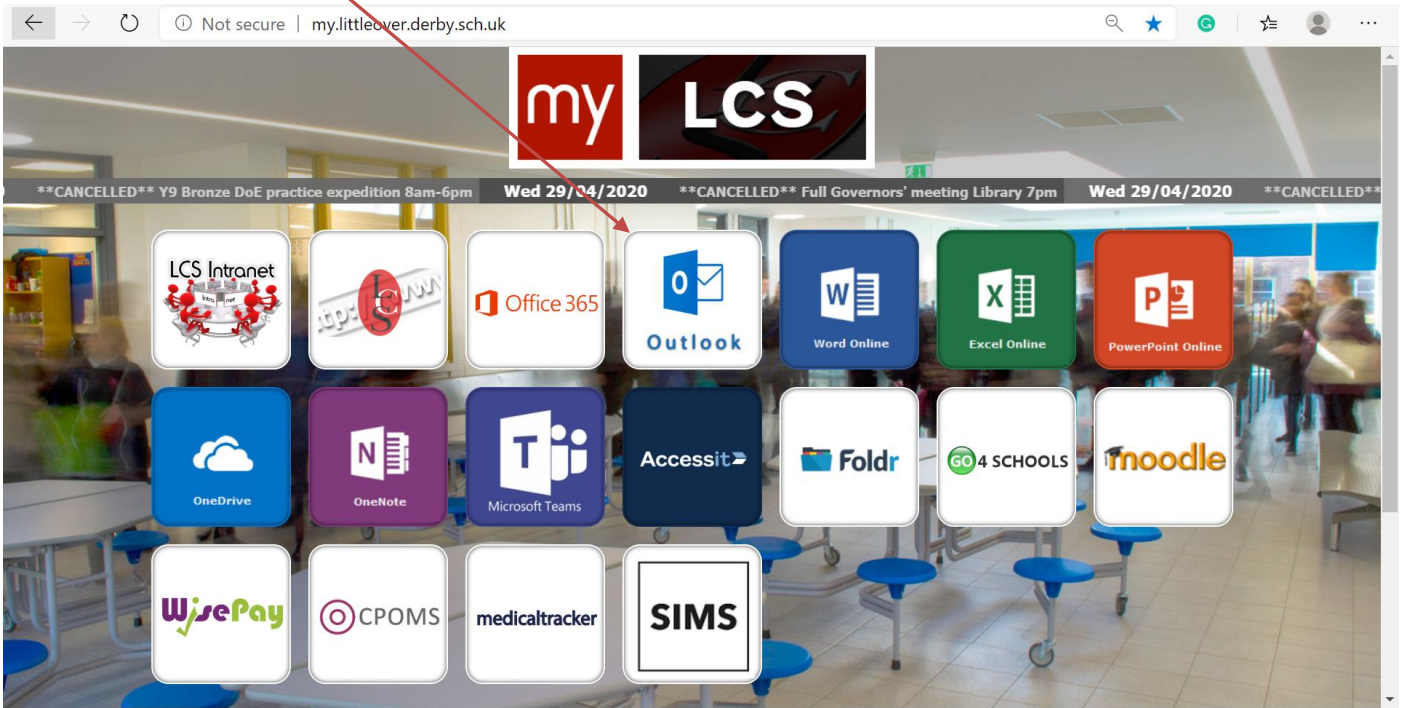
Not secure | my.littleover.derby.sch.uk

my LCS

**CANCELLED** Y9 Bronze DoE practice expedition 8am-6pm Wed 29/04/2020 **CANCELLED** Full Governors' meeting Library 7pm Wed 29/04/2020 **CANCELLED**

LCS Intranet

Intra net

tp:// LS www

Office 365

O Outlook

W Word Online

X Excel Online

P PowerPoint Online

OneDrive

N OneNote

T Microsoft Teams

Accessit

Foldr

GO 4 SCHOOLS

moodle

WisePay

CPOMS

medicaltracker

SIMS